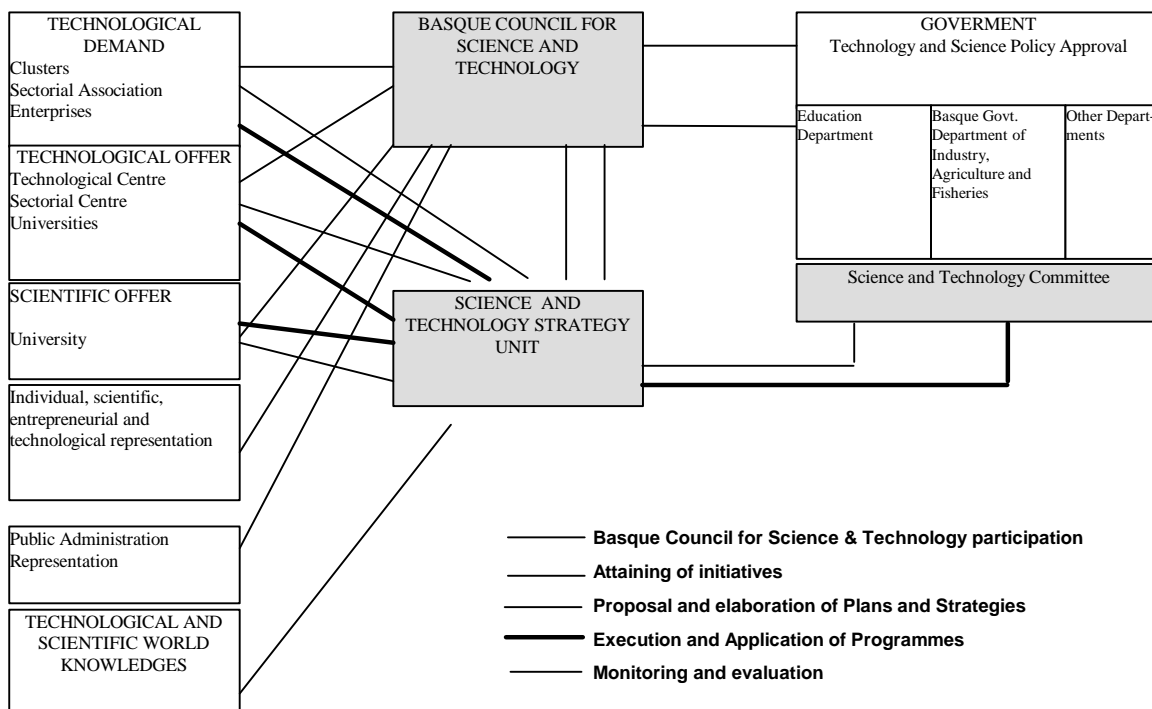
TECHNOLOGICAL DEMAND
Clusters
Sectorial Association
Enterprises

TECHNOLOGICAL OFFER
Technological Centre
Sectorial Centre
Universities

SCIENTIFIC OFFER
University

Individual, scientific, entrepreneurial and technological representation

Public Administration Representation

TECHNOLOGICAL AND SCIENTIFIC WORLD KNOWLEDGES

BASQUE COUNCIL FOR SCIENCE AND TECHNOLOGY

SCIENCE AND TECHNOLOGY STRATEGY UNIT

GOVERMENT
Technology and Science Policy Approval

Education Department

Basque Govt. Department of Industry, Agriculture and Fisheries

Other Departments

Science and Technology Committee

Basque Council for Science & Technology participation
Attaining of initiatives
Proposal and elaboration of Plans and Strategies
Execution and Application of Programmes
Monitoring and evaluation